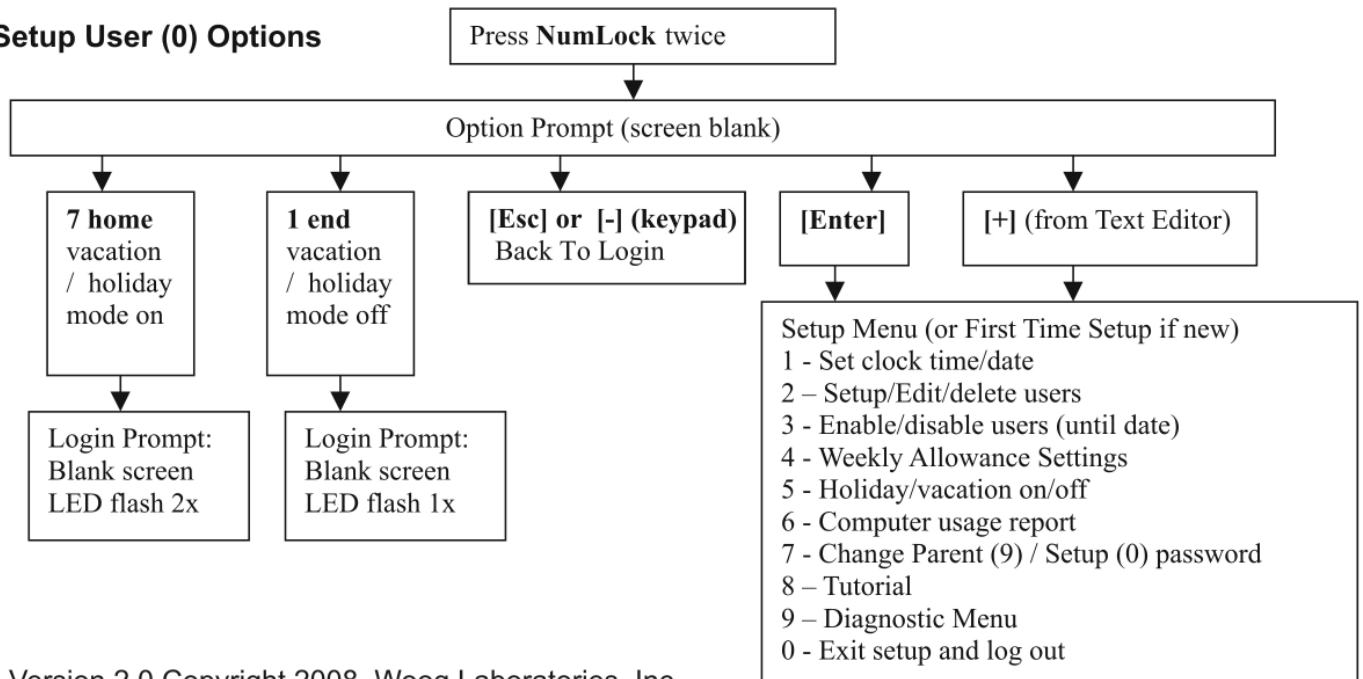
Setup User (0) Options

Press NumLock twice

Option Prompt (screen blank)

7 home vacation / holiday mode on

1 end vacation / holiday mode off

[Esc] or [-] (keypad) Back To Login

[Enter]

[+] (from Text Editor)

Login Prompt: Blank screen LED flash 2x

Login Prompt: Blank screen LED flash 1x

Setup Menu (or First Time Setup if new)
1 - Set clock time/date
2 – Setup/Edit/delete users
3 - Enable/disable users (until date)
4 - Weekly Allowance Settings
5 - Holiday/vacation on/off
6 - Computer usage report
7 - Change Parent (9) / Setup (0) password
8 – Tutorial
9 – Diagnostic Menu
0 - Exit setup and log out

Version 2.0 Copyright 2008, Woog Laboratories, Inc.